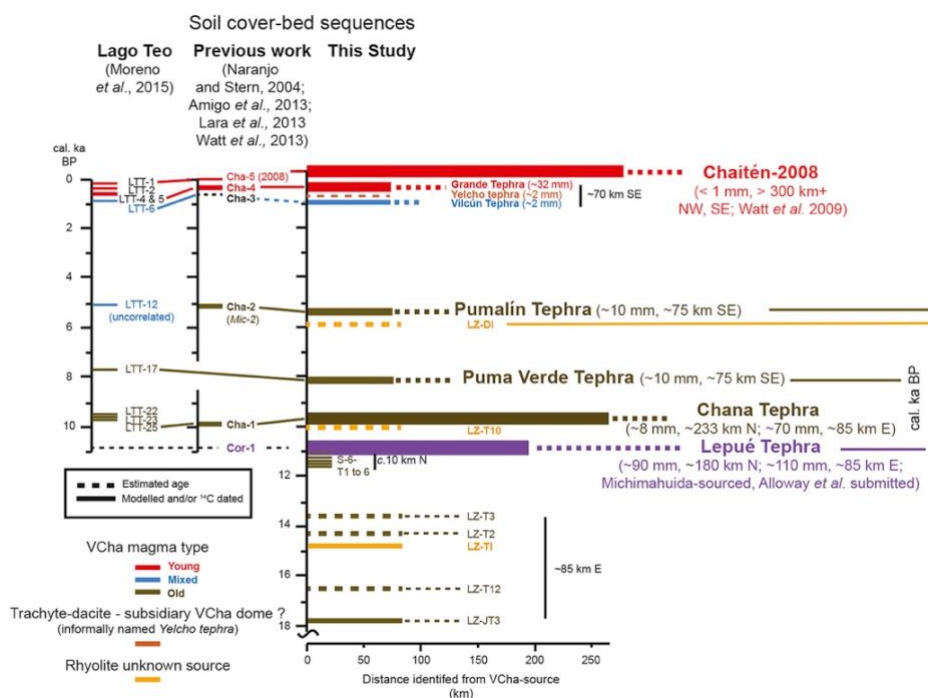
Soil cover-bed sequences

Lago Teo (Moreno et al., 2015)

Previous work (Naranjo and Stern, 2004; Amigo et al., 2013; Lara et al., 2013 Watt et al., 2013)

This Study

cal. ka BP

0
2
4
6
8
10
12
14
16
18

LTT-1
LTT-2
LTT-4 & 5
LTT-6
LTT-12 (uncorrelated)
LTT-17
LTT-22
LTT-23
LTT-25

Cha-5 (2008)
Cha-4
Cha-3
Cha-2 (Mic-2)
Cha-1
Cor-1

Chaitén-2008
(< 1 mm, > 300 km+ NW, SE; Watt et al. 2009)

Grande Tephra (~32 mm)
Yelcho tephra (~2 mm)
Vilcún Tephra (~2 mm)
~70 km SE

Pumalín Tephra (~10 mm, ~75 km SE)
LZ-DI

Puma Verde Tephra (~10 mm, ~75 km SE)

Chana Tephra
(~8 mm, ~233 km N; ~70 mm, ~85 km E)
LZ-T10

Lepué Tephra
(~90 mm, ~180 km N; ~110 mm, ~85 km E; Michimahuida-sourced, Alloway et al. submitted)

S-6-T1 to 6
c.10 km N

LZ-T3
LZ-T2
LZ-TI
LZ-T12
LZ-JT3
~85 km E

cal. ka BP

Estimated age
Modelled and/or $^{14}C$ dated

VCha magma type
Young
Mixed
Old

Trachyte-dacite - subsidiary VCha dome ?
(informally named Yelcho tephra)

Rhyolite unknown source

0 50 100 150 200 250
Distance identifed from VCha-source (km)